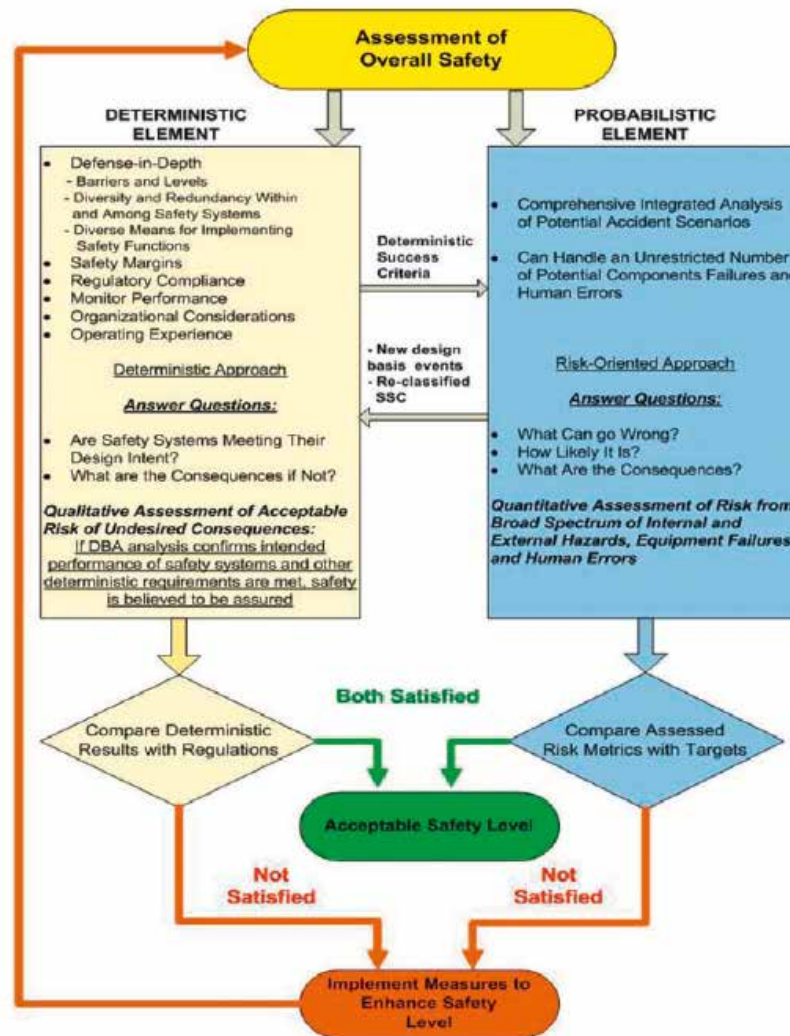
Assessment of Overall Safety

DETERMINISTIC ELEMENT

PROBABILISTIC ELEMENT

- Defense-in-Depth
  - Barriers and Levels
  - Diversity and Redundancy Within and Among Safety Systems
  - Diverse Means for Implementing Safety Functions
- Safety Margins
- Regulatory Compliance
- Monitor Performance
- Organizational Considerations
- Operating Experience

Deterministic Approach

Answer Questions:

- Are Safety Systems Meeting Their Design Intent?
- What are the Consequences if Not?

Qualitative Assessment of Acceptable Risk of Undesired Consequences:
If DBA analysis confirms intended performance of safety systems and other deterministic requirements are met, safety is believed to be assured

Deterministic Success Criteria

- New design basis events
- Re-classified SSC

- Comprehensive Integrated Analysis of Potential Accident Scenarios
- Can Handle an Unrestricted Number of Potential Components Failures and Human Errors

Risk-Oriented Approach

Answer Questions:

- What Can go Wrong?
- How Likely It Is?
- What Are the Consequences?

Quantitative Assessment of Risk from Broad Spectrum of Internal and External Hazards, Equipment Failures and Human Errors

Both Satisfied

Compare Deterministic Results with Regulations

Compare Assessed Risk Metrics with Targets

Acceptable Safety Level

Not Satisfied

Not Satisfied

Implement Measures to Enhance Safety Level